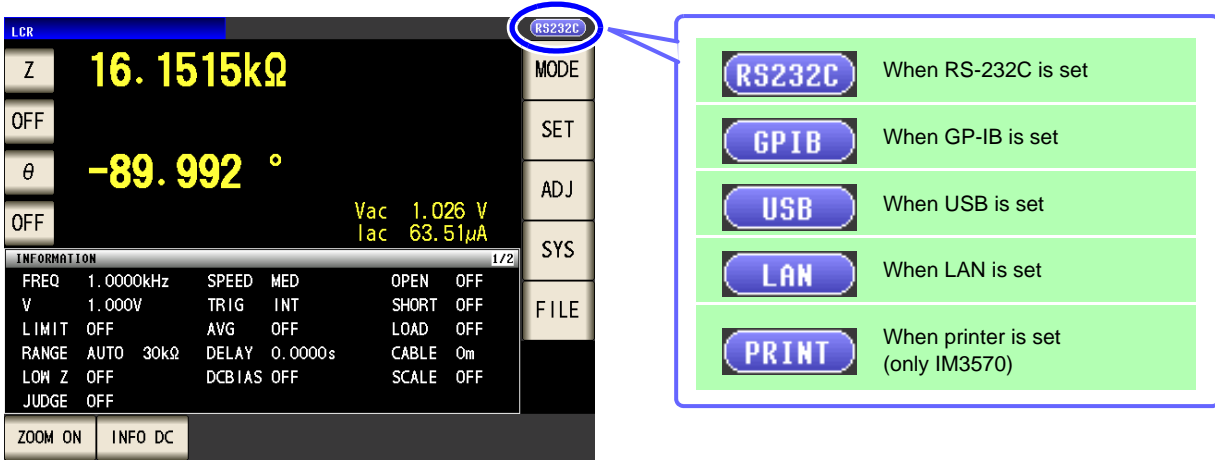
LCR

RS232C

Z 16.1515kΩ

MODE

OFF

SET

θ -89.992 °

ADJ

OFF

Vac 1.026 V
Iac 63.51μA

SYS

INFORMATION 1/2

FILE

| FREQ | 1.0000kHz | SPEED | MED | OPEN | OFF |
|---|---|---|---|---|---|
| V | 1.000V | TRIG | INT | SHORT | OFF |
| LIMIT | OFF | AVG | OFF | LOAD | OFF |
| RANGE | AUTO 30kΩ | DELAY | 0.0000s | CABLE | 0m |
| LOW Z | OFF | DCBIAS | OFF | SCALE | OFF |
| JUDGE | OFF | | | | |

ZOOM ON
INFO DC

| | |
|---|---|
| RS232C | When RS-232C is set |
| GPIB | When GP-IB is set |
| USB | When USB is set |
| LAN | When LAN is set |
| PRINT | When printer is set (only IM3570) |